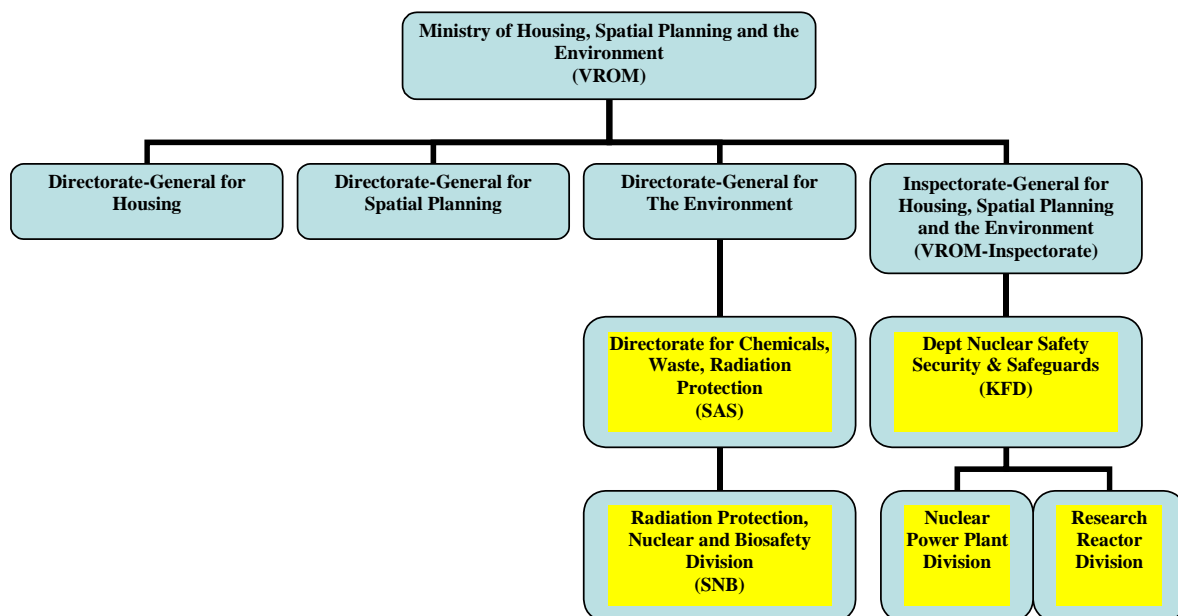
Ministry of Housing, Spatial Planning and the Environment
(VROM)

Directorate-General for Housing

Directorate-General for Spatial Planning

Directorate-General for The Environment

Inspectorate-General for Housing, Spatial Planning and the Environment
(VROM-Inspectorate)

Directorate for Chemicals, Waste, Radiation Protection
(SAS)

Dept Nuclear Safety Security & Safeguards
(KFD)

Radiation Protection, Nuclear and Biosafety Division
(SNB)

Nuclear Power Plant Division

Research Reactor Division